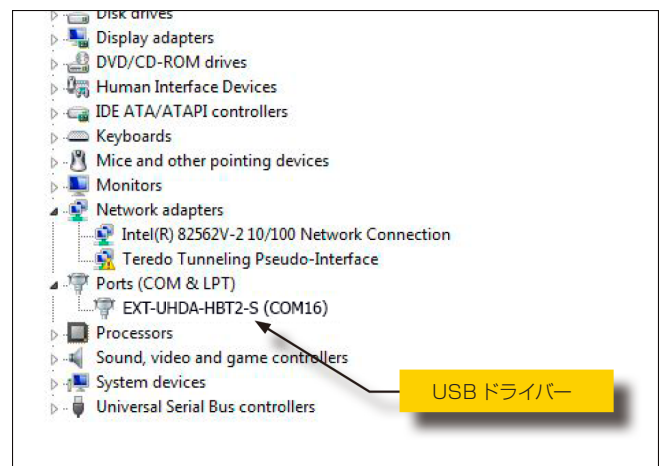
Disk drives
Display adapters
DVD/CD-ROM drives
Human Interface Devices
IDE ATA/ATAPI controllers
Keyboards
Mice and other pointing devices
Monitors
Network adapters
Intel(R) 82562V-2 10/100 Network Connection
Teredo Tunneling Pseudo-Interface
Ports (COM & LPT)
EXT-UHDA-HBT2-S (COM16)
Processors
Sound, video and game controllers
System devices
Universal Serial Bus controllers

USB ドライバー